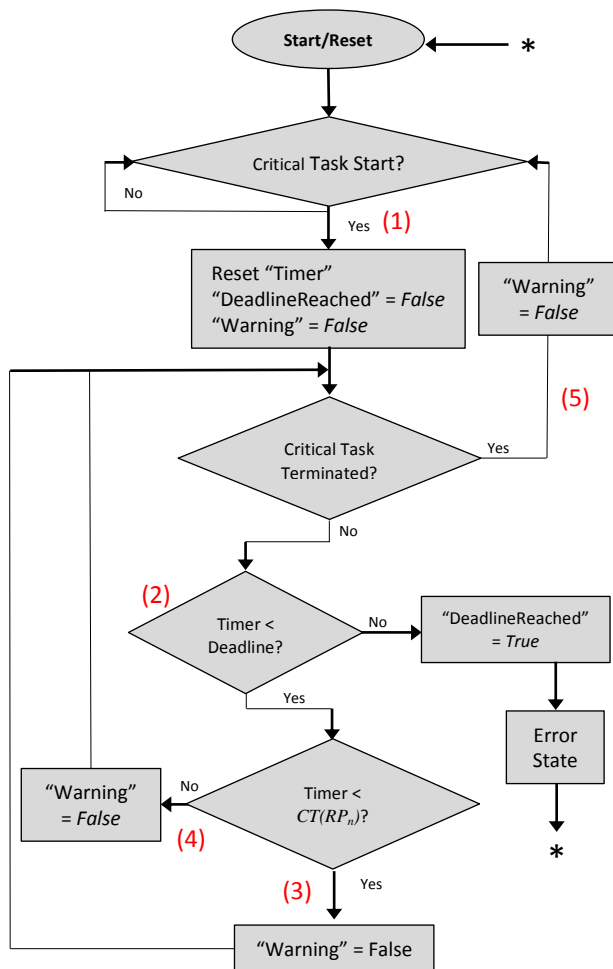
Start/Reset

*

Critical Task Start?

No

Yes (1)

Reset "Timer"
"DeadlineReached" = *False*
"Warning" = *False*

"Warning"
= *False*

(5)

Critical Task Terminated?

Yes

No

(2)

Timer < Deadline?

No

"DeadlineReached"
= *True*

Error State

*

Yes

"Warning"
= *False*

No

Timer < $CT(RP_n)$?

(4)

(3)

Yes

"Warning" = False